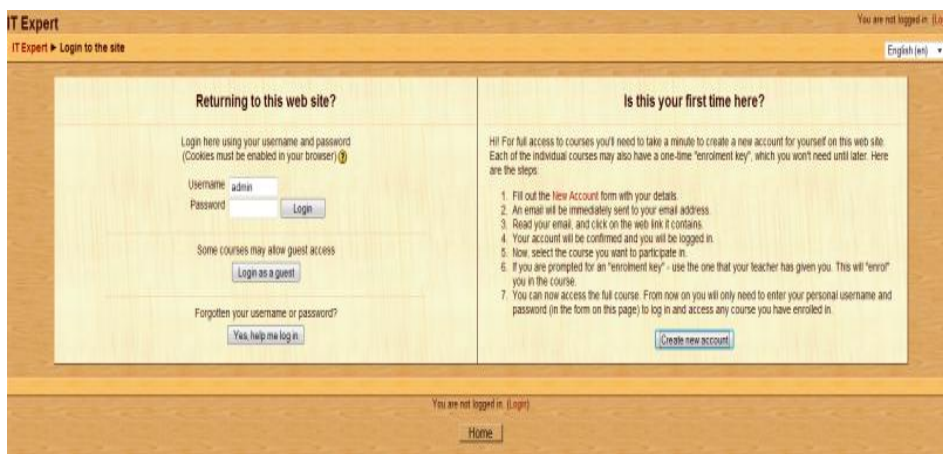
IT Expert

You are not logged in. (Lo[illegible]

IT Expert ▶ Login to the site

English (en)

Returning to this web site?

Login here using your username and password (Cookies must be enabled in your browser)

Username admin
Password

Login

Some courses may allow guest access

Login as a guest

Forgotten your username or password?

Yes, help me log in

Is this your first time here?

Hi! For full access to courses you'll need to take a minute to create a new account for yourself on this web site. Each of the individual courses may also have a one-time "enrolment key", which you won't need until later. Here are the steps:

1. Fill out the New Account form with your details.
2. An email will be immediately sent to your email address.
3. Read your email, and click on the web link it contains.
4. Your account will be confirmed and you will be logged in.
5. Now, select the course you want to participate in.
6. If you are prompted for an "enrolment key" - use the one that your teacher has given you. This will "enrol" you in the course.
7. You can now access the full course. From now on you will only need to enter your personal username and password (in the form on this page) to log in and access any course you have enrolled in.

Create new account

You are not logged in. (Login)

Home